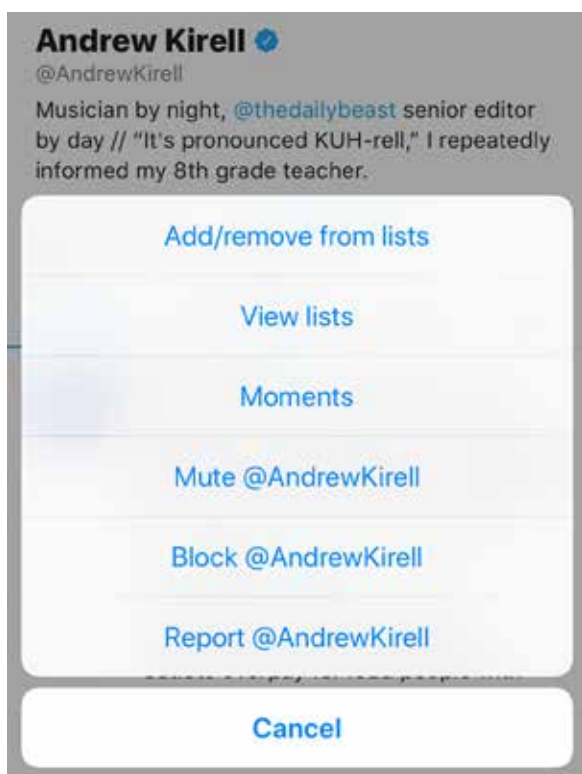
Andrew Kirell
@AndrewKirell
Musician by night, @thedailybeast senior editor by day // "It's pronounced KUH-rell," I repeatedly informed my 8th grade teacher.

Add/remove from lists

View lists

Moments

Mute @AndrewKirell

Block @AndrewKirell

Report @AndrewKirell

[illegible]

Cancel